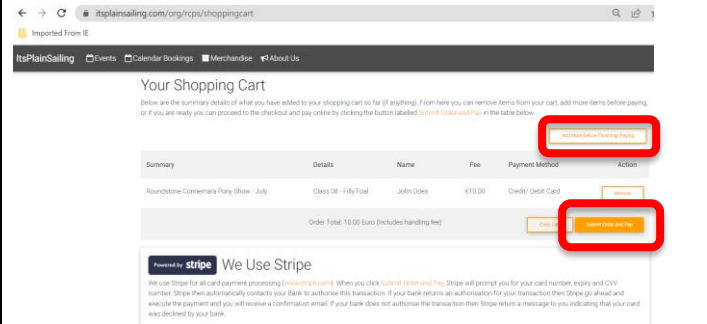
itsplainsailing.com/org/rcps/shoppingcart

Imported From IE

ItsPlainSailing Events Calendar Bookings Merchandise About Us

Your Shopping Cart

Below are the summary details of what you have added to your shopping cart so far (if anything). From here you can remove items from your cart, add more items before paying, or if you are ready you can proceed to the checkout and pay online by clicking the button labelled Submit Order and Pay in the table below.

Add More Before Finishing/ Paying

| Summary | Details | Name | Fee | Payment Method | Action |
|---|---|---|---|---|---|
| Roundstone Connemara Pony Show - July | Class 08 - Filly Foal | John Does | €10.00 | Credit/ Debit Card | Remove |

Order Total: 10.00 Euro (includes handling fee)

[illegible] Submit Order and Pay

Powered by stripe We Use Stripe

We use Stripe for all card payment processing (www.stripe.com). When you click Submit Order and Pay, Stripe will prompt you for your card number, expiry and CVV number. Stripe then automatically contacts your Bank to authorise this transaction. If your bank returns an authorisation for your transaction then Stripe go ahead and execute the payment and you will receive a confirmation email. If your bank does not authorise the transaction then Stripe return a message to you indicating that your card was declined by your bank.